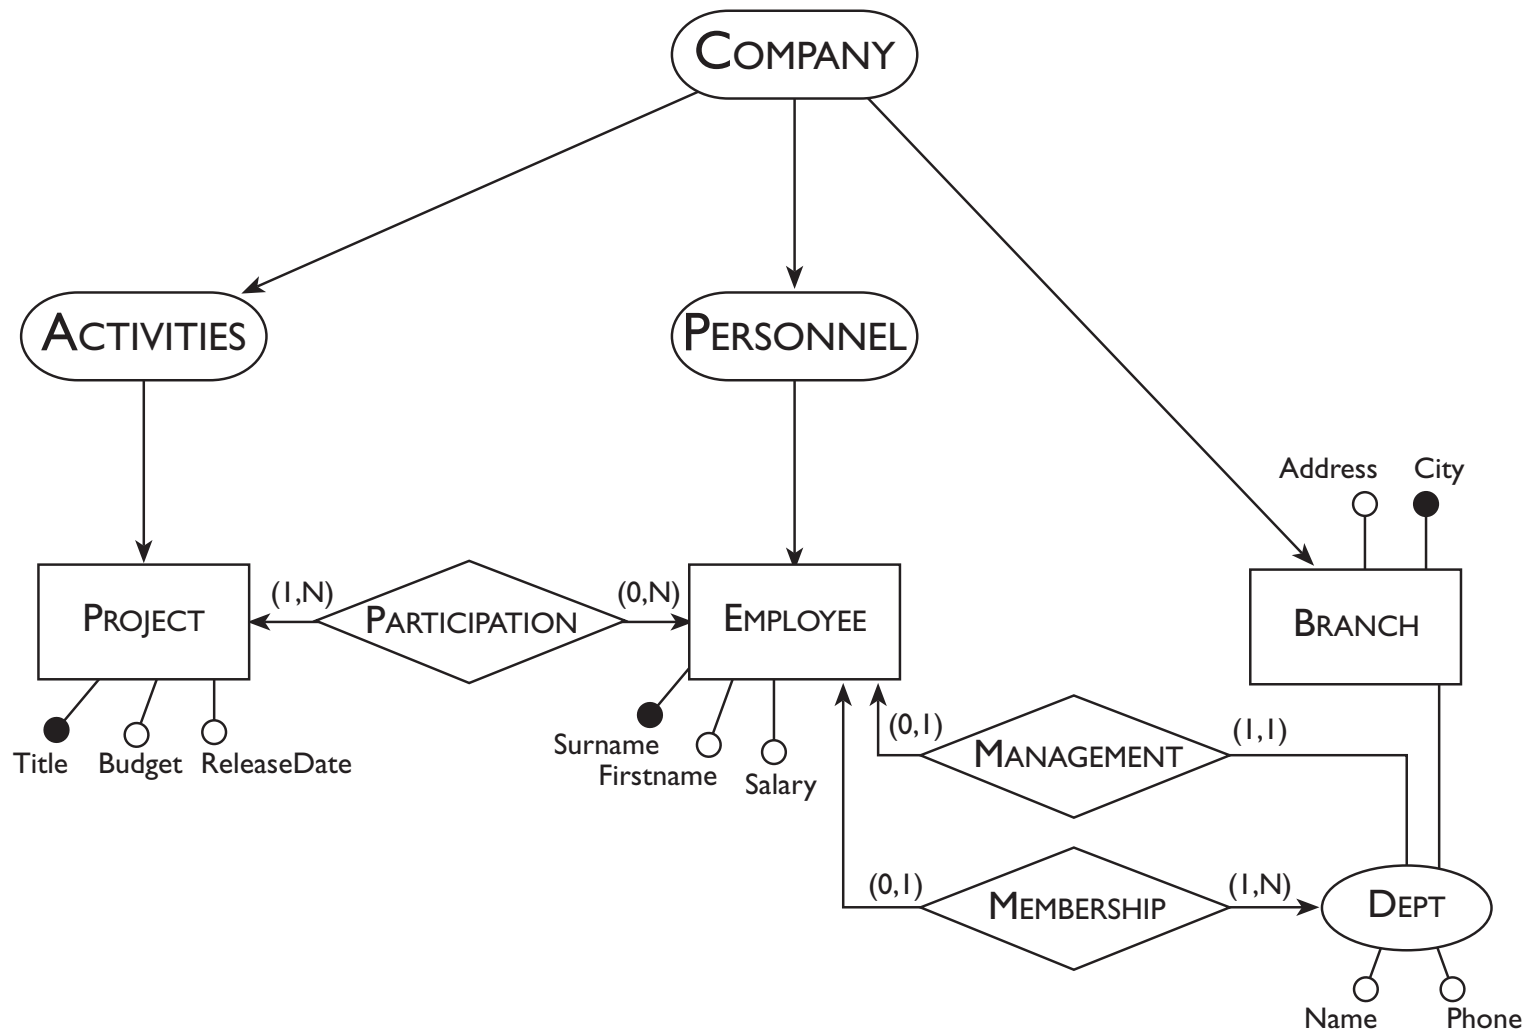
COMPANY

ACTIVITIES

PERSONNEL

Address City

PROJECT (1,N) PARTICIPATION (0,N) EMPLOYEE

BRANCH

Title Budget ReleaseDate

Surname Firstname Salary

(0,1) MANAGEMENT (1,1)

(0,1) MEMBERSHIP (1,N) DEPT

Name Phone